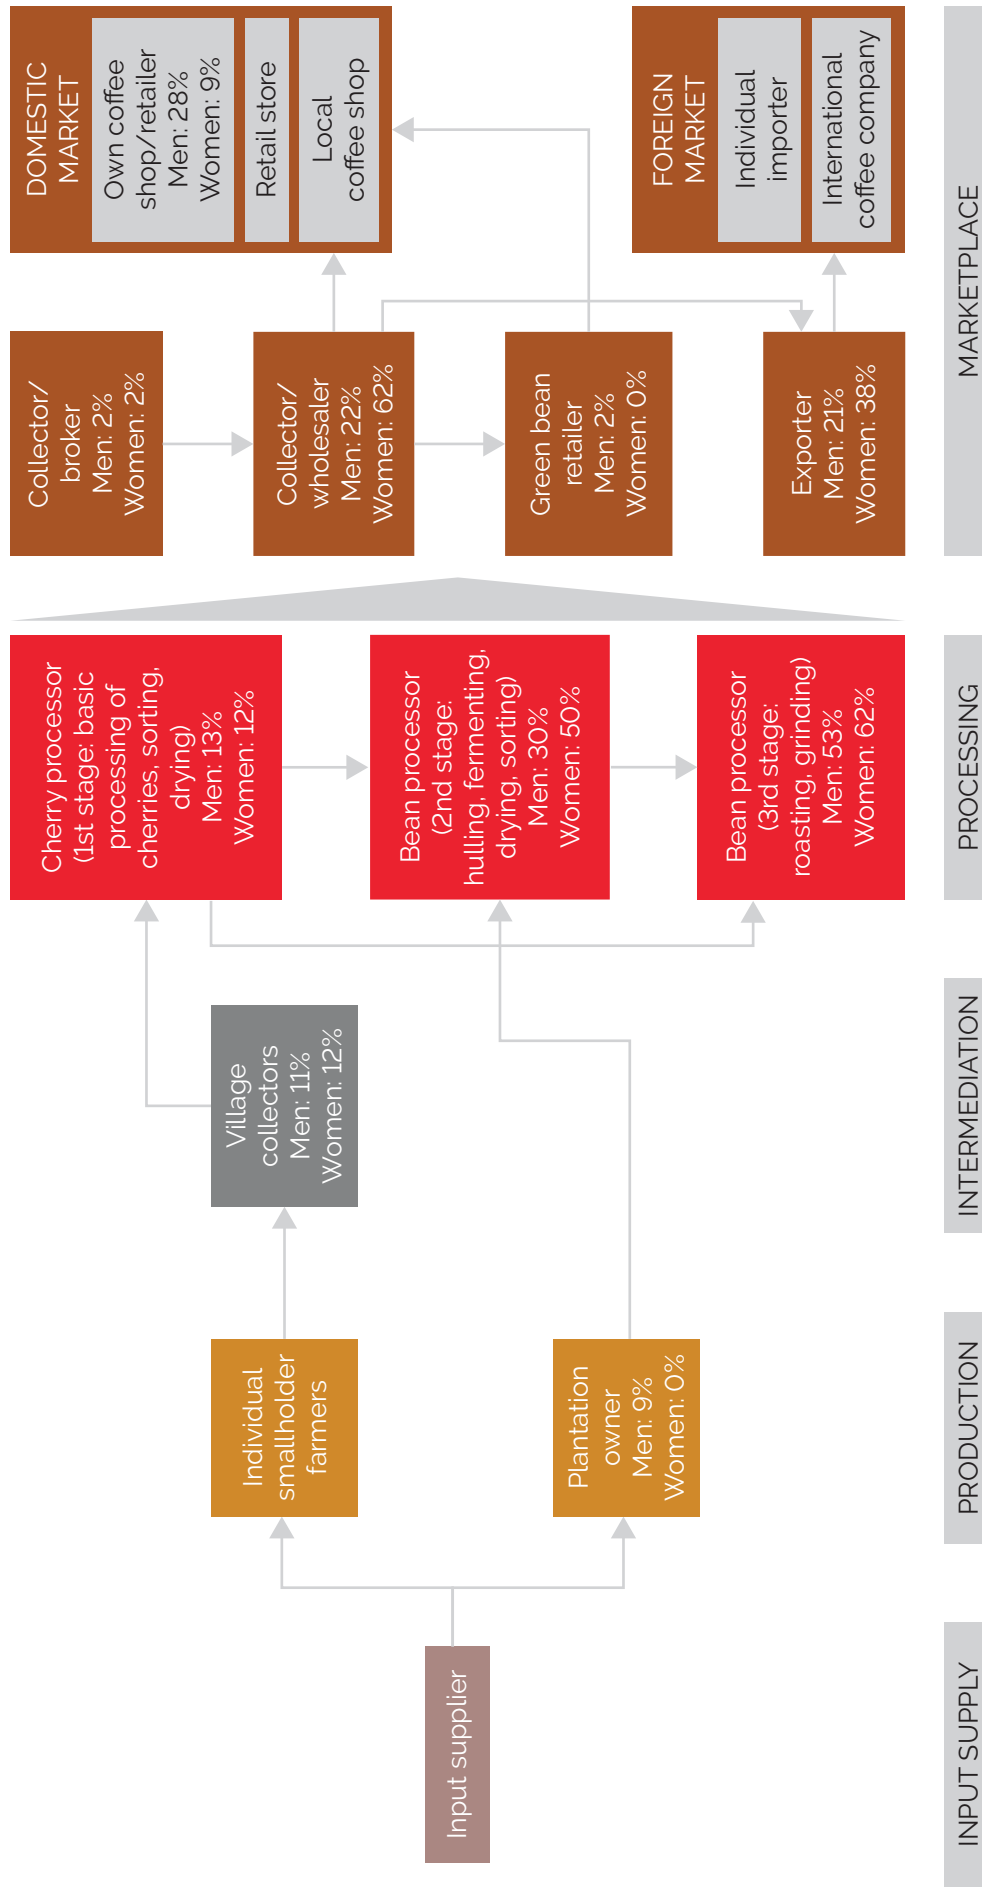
DOMESTIC MARKET

Own coffee shop/retailer
Men: 28%
Women: 9%

Retail store

Local coffee shop

FOREIGN MARKET

Individual importer

International coffee company

MARKETPLACE

Collector/ broker
Men: 2%
Women: 2%

Collector/ wholesaler
Men: 22%
Women: 62%

Green bean retailer
Men: 2%
Women: 0%

Exporter
Men: 21%
Women: 38%

Cherry processor (1st stage: basic processing of cherries, sorting, drying)
Men: 13%
Women: 12%

Bean processor (2nd stage: hulling, fermenting, drying, sorting)
Men: 30%
Women: 50%

Bean processor (3rd stage: roasting, grinding)
Men: 53%
Women: 62%

PROCESSING

Village collectors
Men: 11%
Women: 12%

INTERMEDIATION

Individual smallholder farmers

Plantation owner
Men: 9%
Women: 0%

PRODUCTION

Input supplier

INPUT SUPPLY